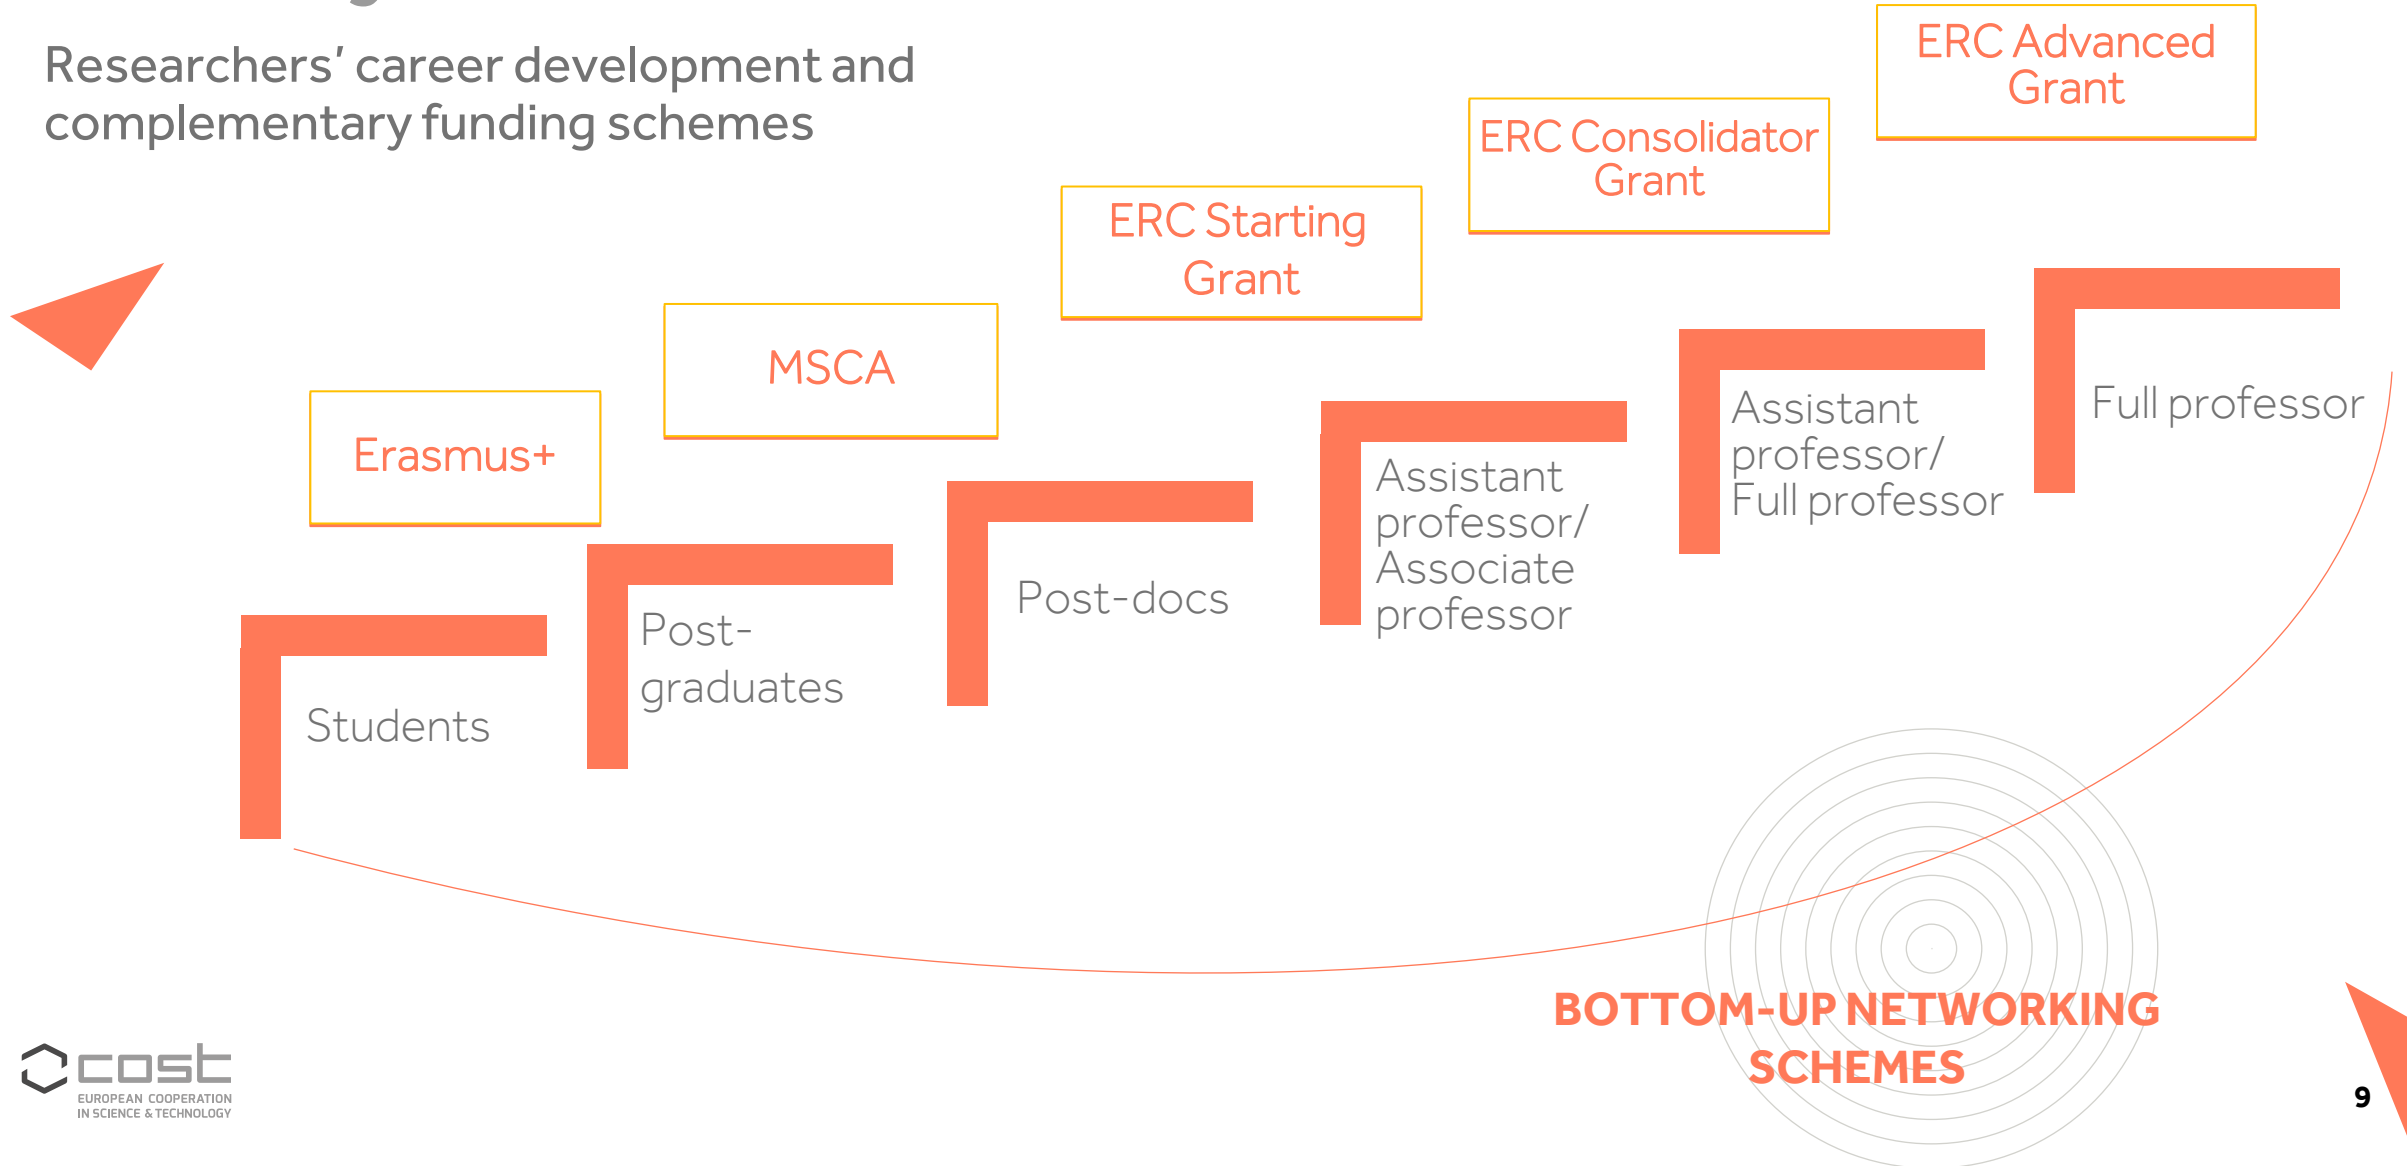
Researchers' career development and complementary funding schemes

ERC Advanced Grant

ERC Consolidator Grant

ERC Starting Grant

MSCA

Erasmus+

Full professor

Assistant professor/ Full professor

Assistant professor/ Associate professor

Post-docs

Post-graduates

Students

BOTTOM-UP NETWORKING SCHEMES

cost
EUROPEAN COOPERATION IN SCIENCE & TECHNOLOGY

9